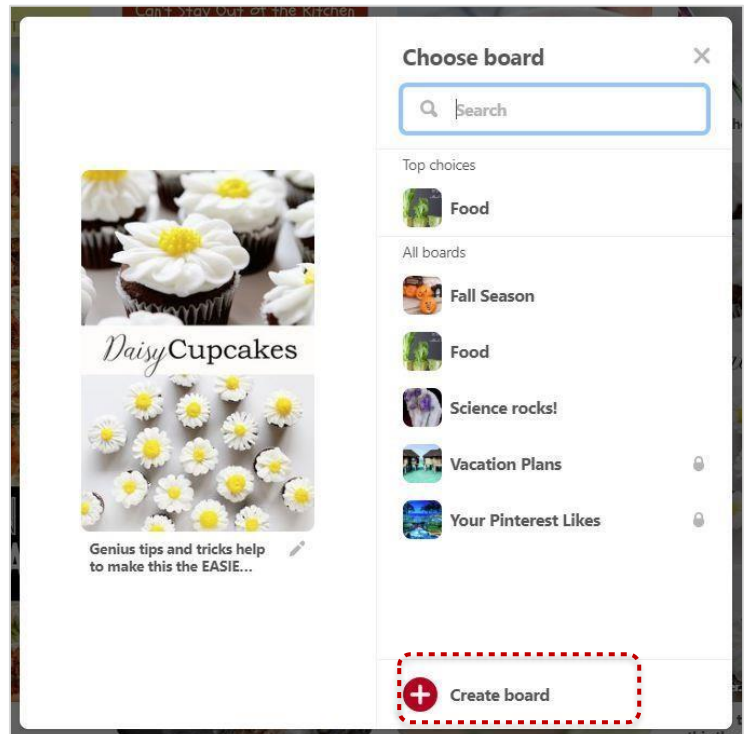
Can't Stay Out of the Kitchen

Daisy Cupcakes

Genius tips and tricks help to make this the EASIE...

Choose board

Search

Top choices

Food

All boards

Fall Season

Food

Science rocks!

Vacation Plans

Your Pinterest Likes

Create board